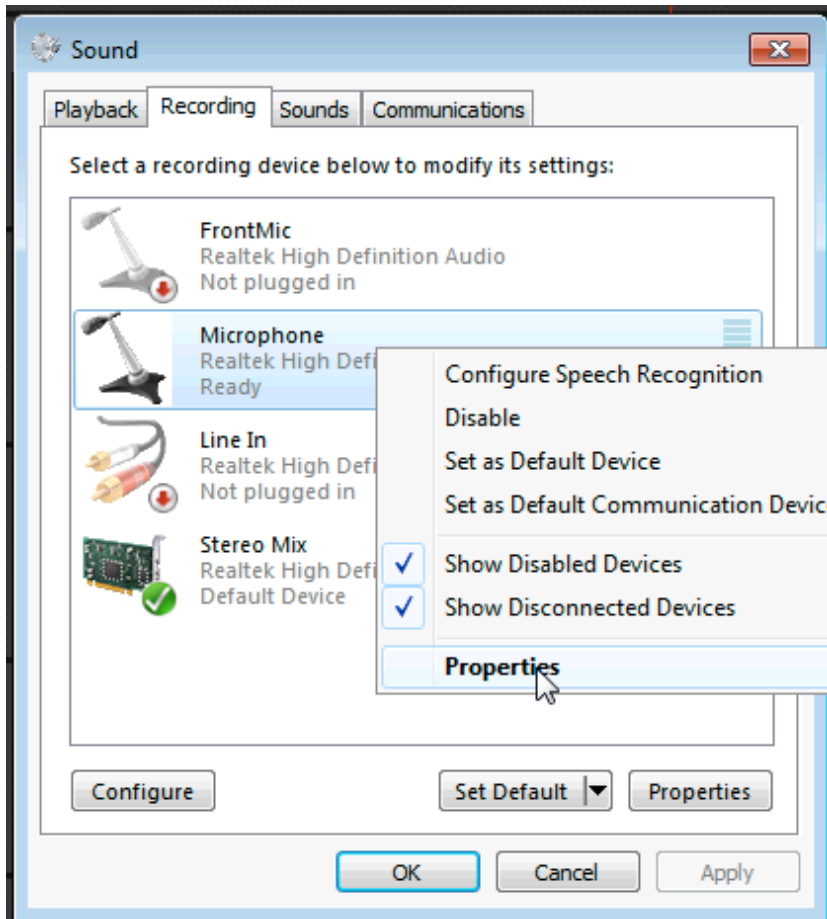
Sound

Playback Recording Sounds Communications

Select a recording device below to modify its settings:

FrontMic
Realtek High Definition Audio
Not plugged in

Microphone
Realtek High Defi
Ready

Line In
Realtek High Defi
Not plugged in

Stereo Mix
Realtek High Defi
Default Device

Configure Speech Recognition
Disable
Set as Default Device
Set as Default Communication Devic
Show Disabled Devices
Show Disconnected Devices
Properties

Configure
Set Default
Properties

OK
Cancel
Apply